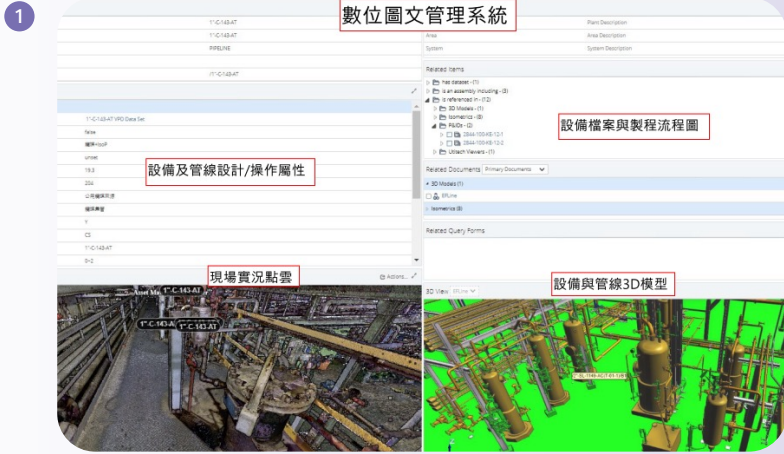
1

數位圖文管理系統

1"-C-143-AT
1"-C-143-AT
PIPELINE
/1"-C-143-AT

Plant Description
Area Description
System Description
Area
System

Related Items
Has dataset - (1)
Is an assembly including - (3)
Is referenced in - (12)
3D Models - (1)
Isometrics - (8)
P&IDs - (2)
2844-100-KS-12-1
2844-100-KS-12-0
Unitech Viewers - (1)

設備檔案與製程流程圖

1"-C-143-AT VPD Data Set
false
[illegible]
unset
19.3
20d
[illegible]
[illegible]
Y
CS
1"-C-143-AT
0-2

設備及管線設計/操作屬性

Related Documents Primary Documents
3D Models (1)
EPLine
Isometrics (8)

Related Query Forms

現場實況點雲

Actions...

1"-C-143-AT
1"-C-143-A
1"-C-143-AT

3D View

設備與管線3D模型

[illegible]